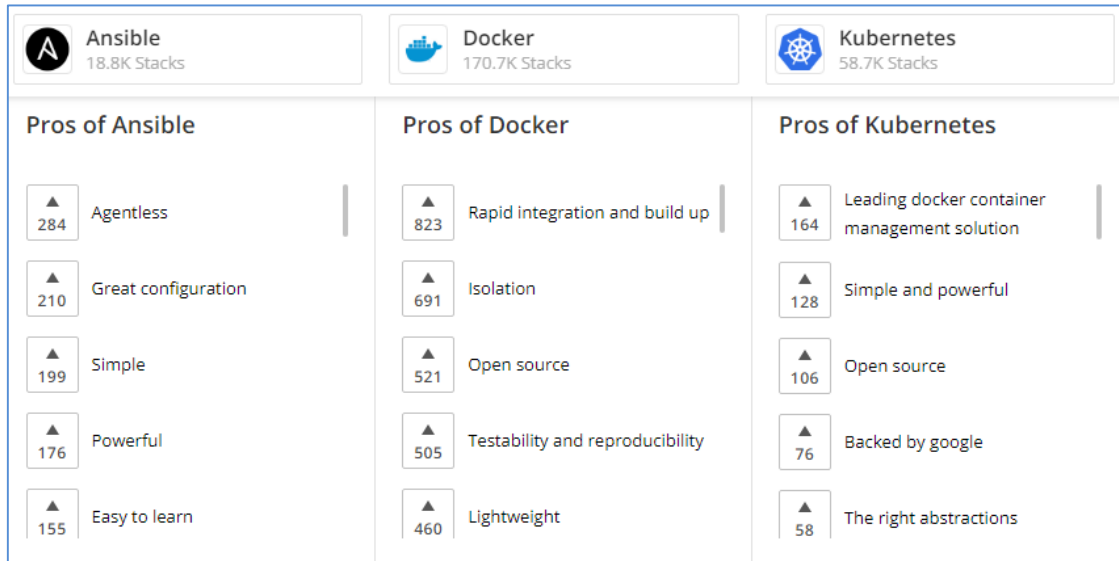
Ansible
18.8K Stacks

Docker
170.7K Stacks

Kubernetes
58.7K Stacks

Pros of Ansible

284 Agentless

210 Great configuration

199 Simple

176 Powerful

155 Easy to learn

Pros of Docker

823 Rapid integration and build up

691 Isolation

521 Open source

505 Testability and reproducibility

460 Lightweight

Pros of Kubernetes

164 Leading docker container management solution

128 Simple and powerful

106 Open source

76 Backed by google

58 The right abstractions